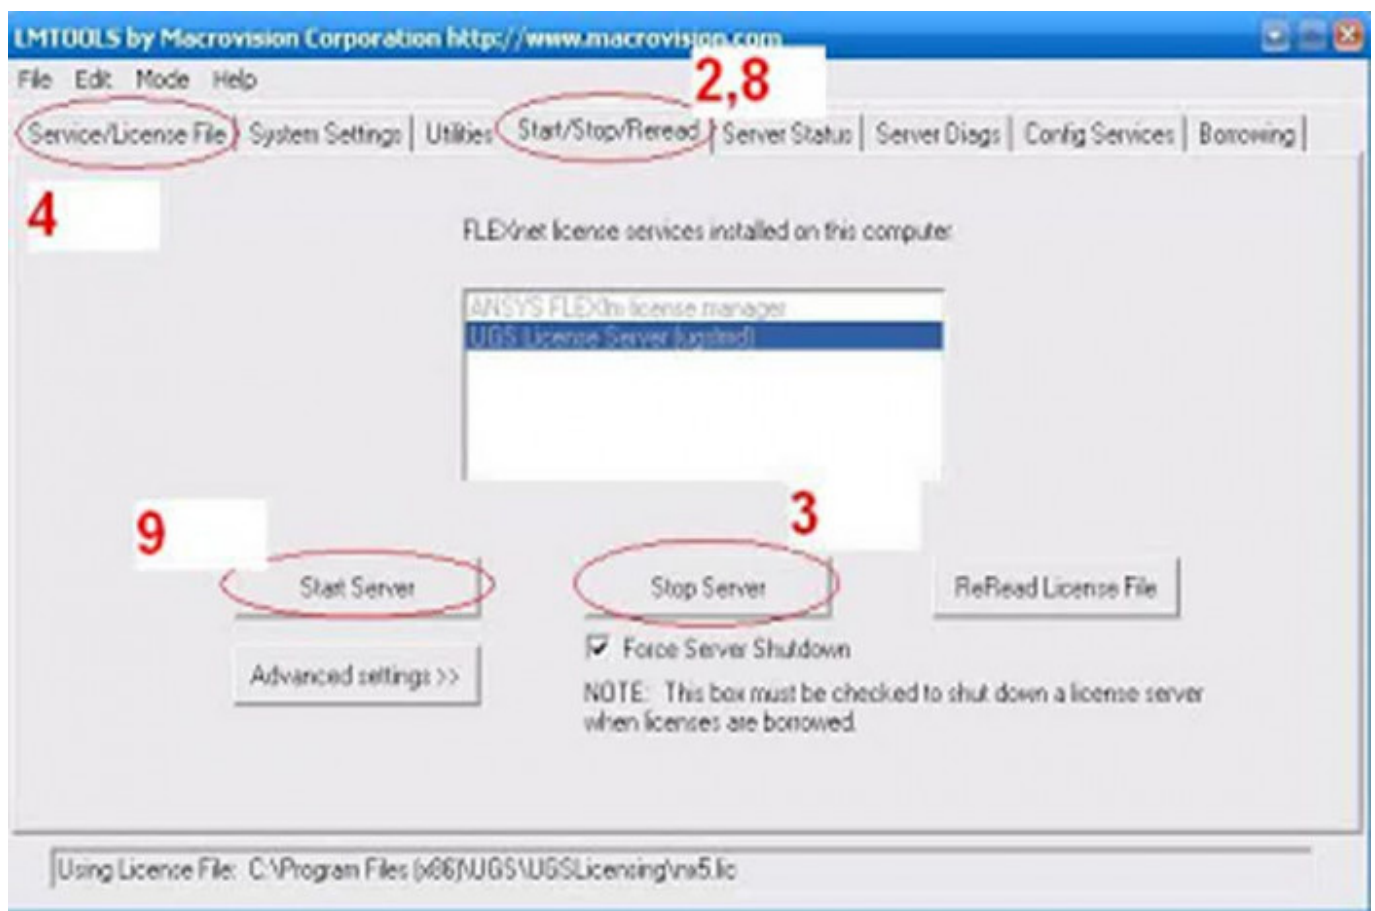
LMTOOLS by Macrovision Corporation http://www.macrovision.com

File Edit Mode Help

Service/License File | System Settings | Utilities | Start/Stop/Reread | Server Status | Server Diags | Config Services | Borrowing

2,8

4

FLEXnet license services installed on this computer

ANSYS FLEXlm license manager
UGS License Server (ugslmd)

9

3

Start Server

Stop Server

ReRead License File

Advanced settings >>

Force Server Shutdown

NOTE: This box must be checked to shut down a license server when licenses are borrowed.

Using License File: C:\Program Files (x86)\UGS\UGSLicensing\nx5.lic